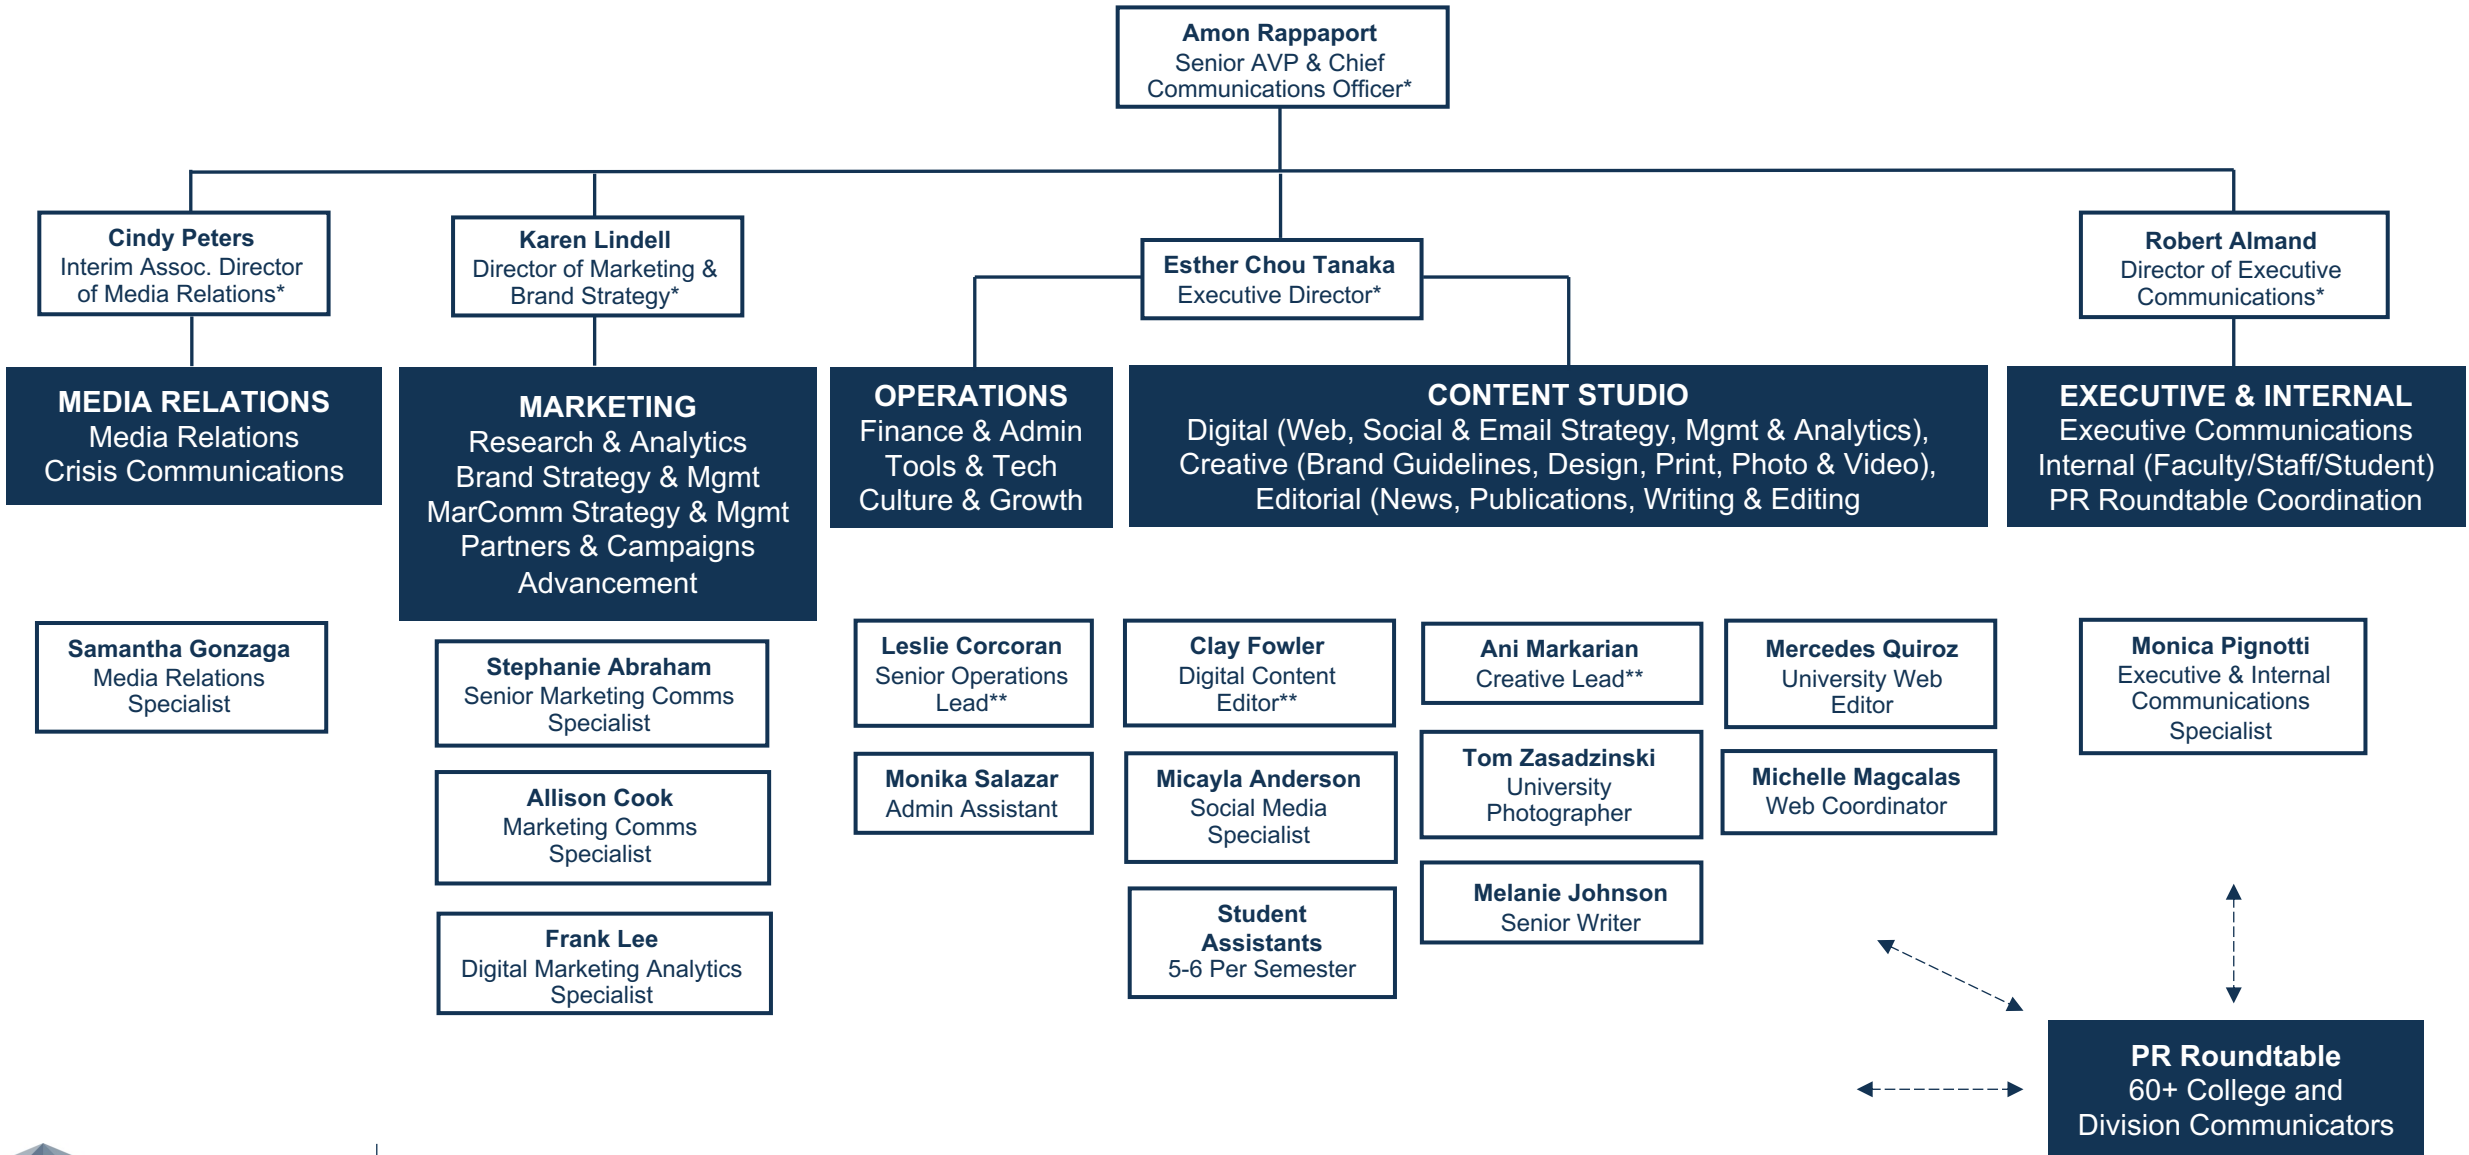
Amon Rappaport
Senior AVP & Chief Communications Officer*

Cindy Peters
Interim Assoc. Director of Media Relations*

Karen Lindell
Director of Marketing & Brand Strategy*

Esther Chou Tanaka
Executive Director*

Robert Almand
Director of Executive Communications*

MEDIA RELATIONS
Media Relations
Crisis Communications

MARKETING
Research & Analytics
Brand Strategy & Mgmt
MarComm Strategy & Mgmt
Partners & Campaigns
Advancement

OPERATIONS
Finance & Admin
Tools & Tech
Culture & Growth

CONTENT STUDIO
Digital (Web, Social & Email Strategy, Mgmt & Analytics),
Creative (Brand Guidelines, Design, Print, Photo & Video),
Editorial (News, Publications, Writing & Editing

EXECUTIVE & INTERNAL
Executive Communications
Internal (Faculty/Staff/Student)
PR Roundtable Coordination

Samantha Gonzaga
Media Relations Specialist

Stephanie Abraham
Senior Marketing Comms Specialist

Allison Cook
Marketing Comms Specialist

Frank Lee
Digital Marketing Analytics Specialist

Leslie Corcoran
Senior Operations Lead**

Monika Salazar
Admin Assistant

Clay Fowler
Digital Content Editor**

Micayla Anderson
Social Media Specialist

Student Assistants
5-6 Per Semester

Ani Markarian
Creative Lead**

Tom Zasadzinski
University Photographer

Melanie Johnson
Senior Writer

Mercedes Quiroz
University Web Editor

Michelle Magcalas
Web Coordinator

Monica Pignotti
Executive & Internal Communications Specialist

PR Roundtable
60+ College and Division Communicators